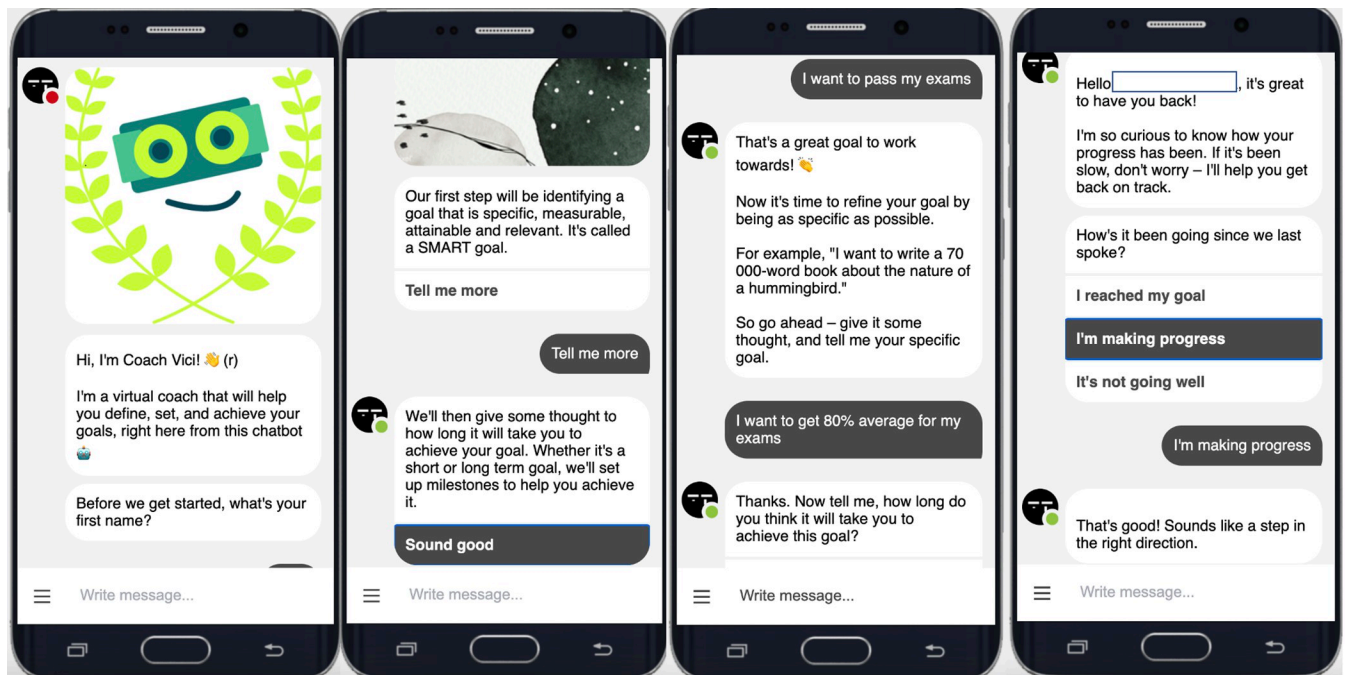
Hi, I'm Coach Vici! 👋 (r)

I'm a virtual coach that will help you define, set, and achieve your goals, right here from this chatbot 🤖

Before we get started, what's your first name?

Write message...

Our first step will be identifying a goal that is specific, measurable, attainable and relevant. It's called a SMART goal.

Tell me more

Tell me more

We'll then give some thought to how long it will take you to achieve your goal. Whether it's a short or long term goal, we'll set up milestones to help you achieve it.

Sound good

Write message...

I want to pass my exams

That's a great goal to work towards! 👏

Now it's time to refine your goal by being as specific as possible.

For example, "I want to write a 70 000-word book about the nature of a hummingbird."

So go ahead – give it some thought, and tell me your specific goal.

I want to get 80% average for my exams

Thanks. Now tell me, how long do you think it will take you to achieve this goal?

Write message...

Hello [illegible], it's great to have you back!

I'm so curious to know how your progress has been. If it's been slow, don't worry – I'll help you get back on track.

How's it been going since we last spoke?

I reached my goal

I'm making progress

It's not going well

I'm making progress

That's good! Sounds like a step in the right direction.

Write message...